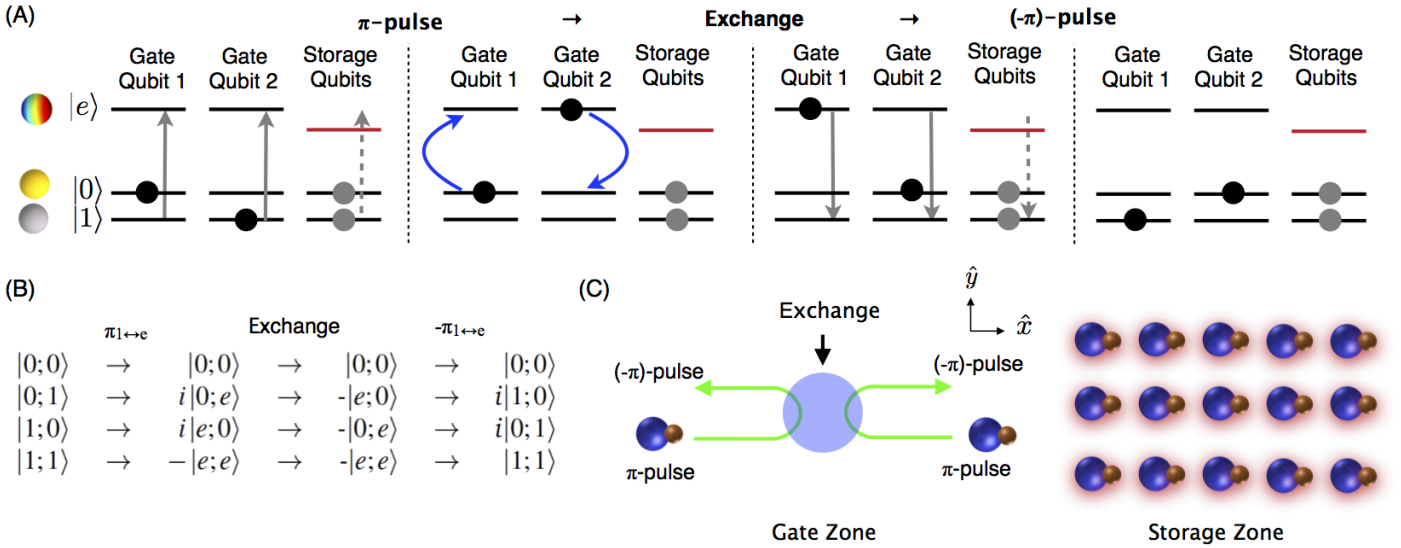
(A)

$\pi$-pulse → Exchange → $(-\pi)$-pulse

Gate Qubit 1 | Gate Qubit 2 | Storage Qubits | Gate Qubit 1 | Gate Qubit 2 | Storage Qubits | Gate Qubit 1 | Gate Qubit 2 | Storage Qubits | Gate Qubit 1 | Gate Qubit 2 | Storage Qubits

$|e\rangle$
$|0\rangle$
$|1\rangle$

(B)

| | $\pi_{1\leftrightarrow e}$ | | Exchange | | $-\pi_{1\leftrightarrow e}$ | |
|---|---|---|---|---|---|---|
| $|0;0\rangle$ | $\rightarrow$ | $|0;0\rangle$ | $\rightarrow$ | $|0;0\rangle$ | $\rightarrow$ | $|0;0\rangle$ |
| $|0;1\rangle$ | $\rightarrow$ | $i|0;e\rangle$ | $\rightarrow$ | $-|e;0\rangle$ | $\rightarrow$ | $i|1;0\rangle$ |
| $|1;0\rangle$ | $\rightarrow$ | $i|e;0\rangle$ | $\rightarrow$ | $-|0;e\rangle$ | $\rightarrow$ | $i|0;1\rangle$ |
| $|1;1\rangle$ | $\rightarrow$ | $-|e;e\rangle$ | $\rightarrow$ | $-|e;e\rangle$ | $\rightarrow$ | $|1;1\rangle$ |

(C)

$\hat{y}$
$\hat{x}$

Exchange

$(-\pi)$-pulse
$(-\pi)$-pulse
$\pi$-pulse
$\pi$-pulse

Gate Zone

Storage Zone